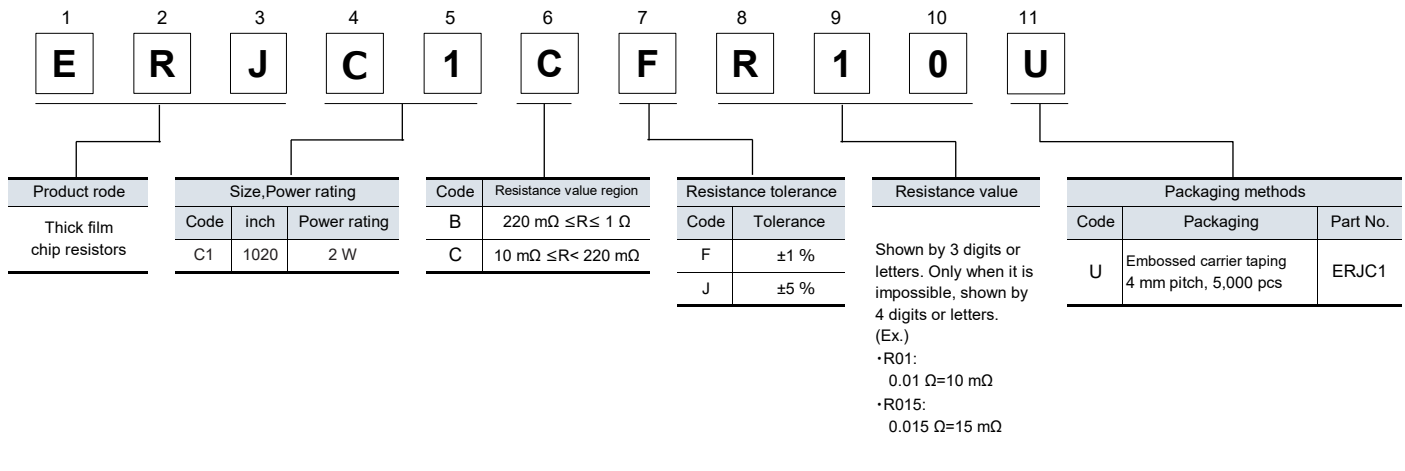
1 2 3 4 5 6 7 8 9 10 11

E R J C 1 C F R 1 0 U

| Product rode |
|---|
| Thick film chip resistors |

| Size,Power rating | | |
|---|---|---|
| Code | inch | Power rating |
| C1 | 1020 | 2 W |

| Code | Resistance value region |
|---|---|
| B | 220 mΩ ≤R≤ 1 Ω |
| C | 10 mΩ ≤R< 220 mΩ |

| Resistance tolerance | |
|---|---|
| Code | Tolerance |
| F | ±1 % |
| J | ±5 % |

Resistance value

Shown by 3 digits or letters. Only when it is impossible, shown by 4 digits or letters.
(Ex.)
・R01:
0.01 Ω=10 mΩ
・R015:
0.015 Ω=15 mΩ

| Packaging methods | | |
|---|---|---|
| Code | Packaging | Part No. |
| U | Embossed carrier taping 4 mm pitch, 5,000 pcs | ERJC1 |